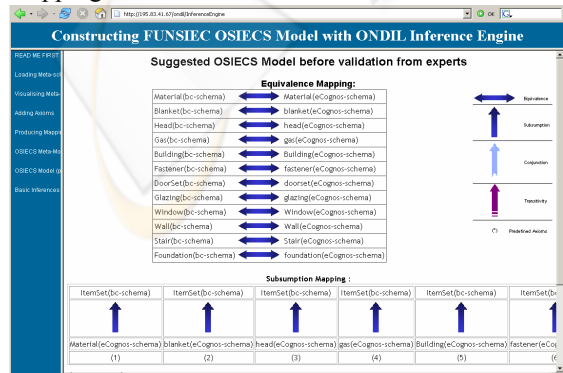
http://195.83.41.67/ondil/InferenceEngine

OK

Constructing FUNSIEC OSIECS Model with ONDIL Inference Engine

READ ME FIRST

Loading Meta-sch

Visualising Meta-

Adding Axioms

Producing Mappi

OSIECS Meta-Mo

OSIECS Model (p

Basic Inferences

Suggested OSIECS Model before validation from experts

Equivalence Mapping:

| | |
|---|---|
| Material(bc-schema) | Material(eCognos-schema) |
| Blanket(bc-schema) | blanket(eCognos-schema) |
| Head(bc-schema) | head(eCognos-schema) |
| Gas(bc-schema) | gas(eCognos-schema) |
| Building(bc-schema) | Building(eCognos-schema) |
| Fastener(bc-schema) | fastener(eCognos-schema) |
| DoorSet(bc-schema) | doorset(eCognos-schema) |
| Glazing(bc-schema) | glazing(eCognos-schema) |
| Window(bc-schema) | Window(eCognos-schema) |
| Wall(bc-schema) | Wall(eCognos-schema) |
| Stair(bc-schema) | Stair(eCognos-schema) |
| Foundation(bc-schema) | foundation(eCognos-schema) |

Equivalence

Subsumption

Conjuction

Transitivity

Predefined Axioms

Subsumption Mapping :

| | | | | | |
|---|---|---|---|---|---|
| ItemSet(bc-schema) | ItemSet(bc-schema) | ItemSet(bc-schema) | ItemSet(bc-schema) | ItemSet(bc-schema) | ItemSet(b |
| Material(eCognos-schema) | blanket(eCognos-schema) | head(eCognos-schema) | gas(eCognos-schema) | Building(eCognos-schema) | fastener(eCo |
| (1) | (2) | (3) | (4) | (5) | (6 |